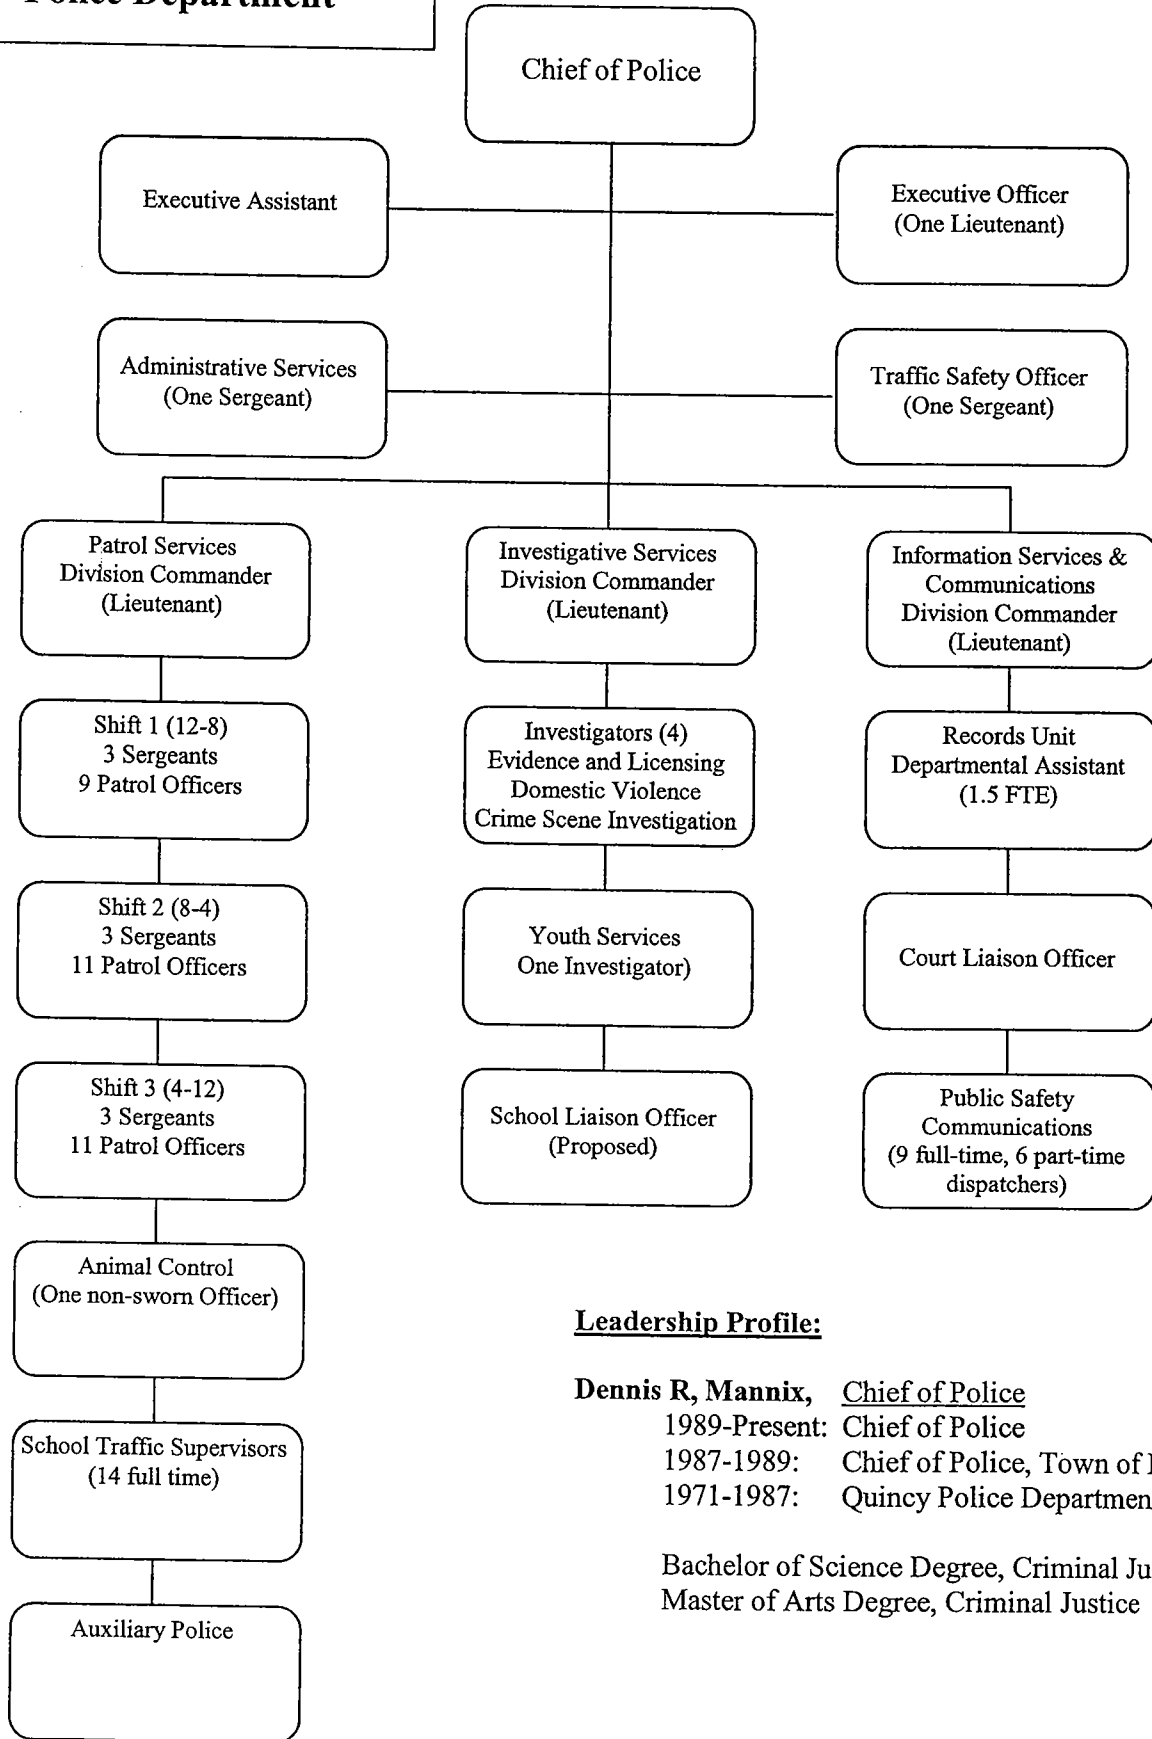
Police Department

Chief of Police

Executive Assistant

Executive Officer (One Lieutenant)

Administrative Services (One Sergeant)

Traffic Safety Officer (One Sergeant)

Patrol Services Division Commander (Lieutenant)

Shift 1 (12-8) 3 Sergeants 9 Patrol Officers

Shift 2 (8-4) 3 Sergeants 11 Patrol Officers

Shift 3 (4-12) 3 Sergeants 11 Patrol Officers

Animal Control (One non-sworn Officer)

School Traffic Supervisors (14 full time)

Auxiliary Police

Investigative Services Division Commander (Lieutenant)

Investigators (4) Evidence and Licensing Domestic Violence Crime Scene Investigation

Youth Services One Investigator)

School Liaison Officer (Proposed)

Information Services & Communications Division Commander (Lieutenant)

Records Unit Departmental Assistant (1.5 FTE)

Court Liaison Officer

Public Safety Communications (9 full-time, 6 part-time dispatchers)

Leadership Profile:

Dennis R, Mannix, Chief of Police
1989-Present: Chief of Police
1987-1989: Chief of Police, Town of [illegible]
1971-1987: Quincy Police Departmen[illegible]

Bachelor of Science Degree, Criminal Ju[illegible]
Master of Arts Degree, Criminal Justice